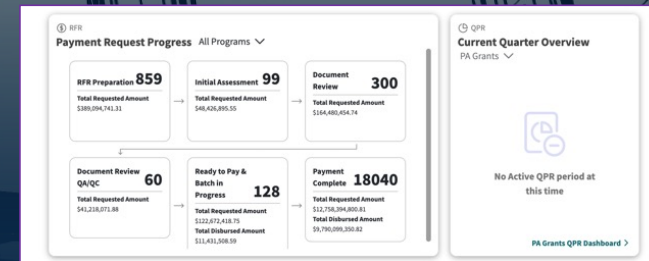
RFR

Payment Request Progress All Programs

RFR Preparation 859
Total Requested Amount
$389,094,741.31

Initial Assessment 99
Total Requested Amount
$48,426,895.55

Document Review 300
Total Requested Amount
$164,480,454.74

Document Review QA/QC 60
Total Requested Amount
$41,218,071.88

Ready to Pay & Batch in Progress 128
Total Requested Amount
$122,672,418.75
Total Disbursed Amount
$11,431,508.59

Payment Complete 18040
Total Requested Amount
$12,758,394,800.81
Total Disbursed Amount
$9,790,099,350.82

QPR

Current Quarter Overview
PA Grants

No Active QPR period at this time

PA Grants QPR Dashboard >